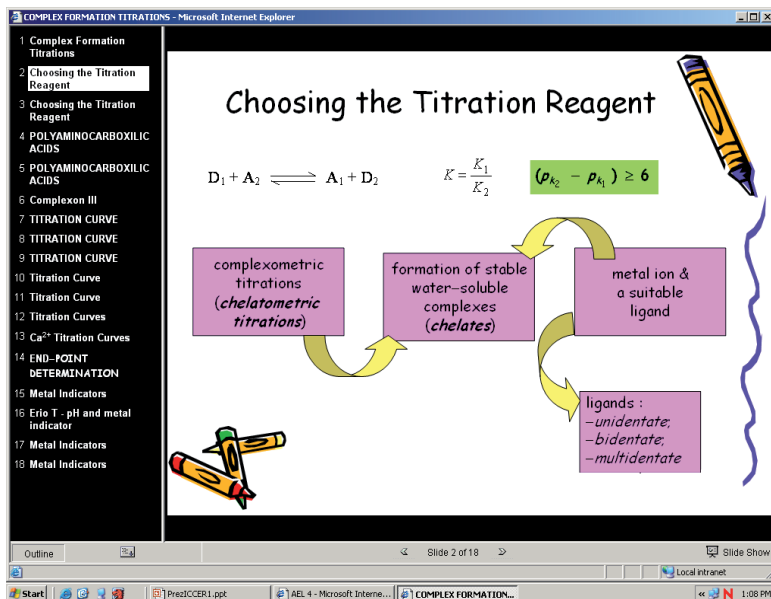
COMPLEX FORMATION TITRATIONS - Microsoft Internet Explorer

1 Complex Formation Titrations
2 Choosing the Titration Reagent
3 Choosing the Titration Reagent
4 POLYAMINOCARBOXILIC ACIDS
5 POLYAMINOCARBOXILIC ACIDS
6 Complexon III
7 TITRATION CURVE
8 TITRATION CURVE
9 TITRATION CURVE
10 Titration Curve
11 Titration Curve
12 Titration Curves
13 $Ca^{2+}$ Titration Curves
14 END-POINT DETERMINATION
15 Metal Indicators
16 Erio T - pH and metal indicator
17 Metal Indicators
18 Metal Indicators

Choosing the Titration Reagent

$D_1 + A_2 \rightleftharpoons A_1 + D_2$

$K = \frac{K_1}{K_2}$

$(p_{k_2} - p_{k_1}) \geq 6$

complexometric titrations (chelatometric titrations)

formation of stable water-soluble complexes (chelates)

metal ion & a suitable ligand

ligands :
-unidentate;
-bidentate;
-multidentate

Outline

Slide 2 of 18

Slide Show

Local intranet

Start

PrezICCER1.ppt

AEL 4 - Microsoft Interne...

COMPLEX FORMATION...

1:08 PM